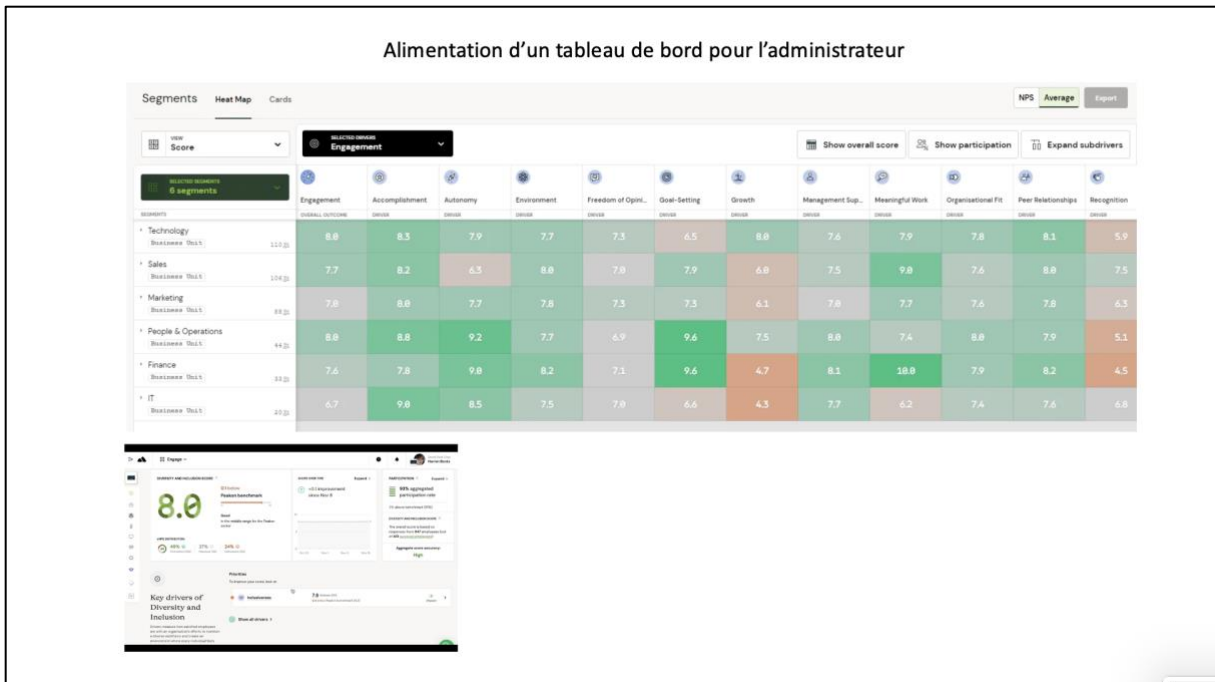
Alimentation d'un tableau de bord pour l'administrateur

Segments Heat Map Cards

NPS Average Export

VIEW Score

SELECTED DRIVERS Engagement

Show overall score Show participation Expand subdrivers

SELECTED SEGMENTS 6 segments

SEGMENTS

| | Engagement | Accomplishment | Autonomy | Environment | Freedom of Opini... | Goal-Setting | Growth | Management Sup... | Meaningful Work | Organisational Fit | Peer Relationships | Recognition |
|---|---|---|---|---|---|---|---|---|---|---|---|---|
| | OVERALL OUTCOME | DRIVER | DRIVER | DRIVER | DRIVER | DRIVER | DRIVER | DRIVER | DRIVER | DRIVER | DRIVER | DRIVER |
| Technology Business Unit 112 | 8.0 | 8.3 | 7.9 | 7.7 | 7.3 | 6.5 | 8.0 | 7.6 | 7.9 | 7.8 | 8.1 | 5.9 |
| Sales Business Unit 104 | 7.7 | 8.2 | 6.3 | 8.0 | 7.0 | 7.9 | 6.0 | 7.5 | 9.0 | 7.6 | 8.0 | 7.5 |
| Marketing Business Unit 88 | 7.0 | 8.0 | 7.7 | 7.8 | 7.3 | 7.3 | 6.1 | 7.0 | 7.7 | 7.6 | 7.8 | 6.3 |
| People & Operations Business Unit 44 | 8.0 | 8.8 | 9.2 | 7.7 | 6.9 | 9.6 | 7.5 | 8.0 | 7.4 | 8.8 | 7.9 | 5.1 |
| Finance Business Unit 33 | 7.6 | 7.8 | 9.0 | 8.2 | 7.1 | 9.6 | 4.7 | 8.1 | 10.0 | 7.9 | 8.2 | 4.5 |
| IT Business Unit 23 | 6.7 | 9.0 | 8.5 | 7.5 | 7.0 | 6.6 | 4.3 | 7.7 | 6.2 | 7.4 | 7.6 | 6.8 |

Engage

DIVERSITY AND INCLUSION SCORE

8.0

Peakon benchmark

Good

Key drivers of Diversity and Inclusion

Priorities

Show all drivers

88% aggregated participation rate

Aggregate score sensitive High